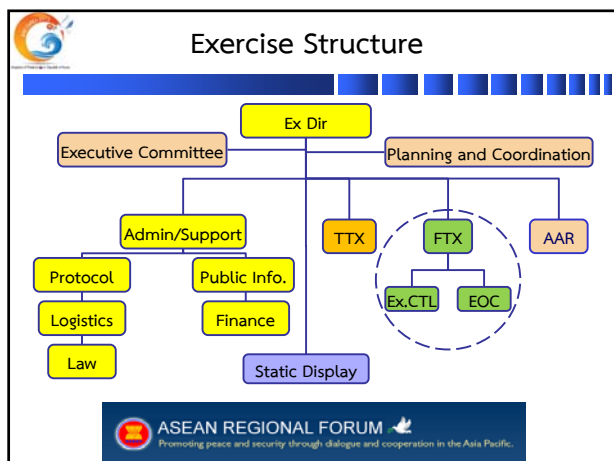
Exercise Structure

Ex Dir

Executive Committee

Planning and Coordination

Admin/Support

TTX

FTX

AAR

Protocol

Public Info.

Logistics

Finance

Law

Ex.CTL

EOC

Static Display

ASEAN REGIONAL FORUM
Promoting peace and security through dialogue and cooperation in the Asia Pacific.